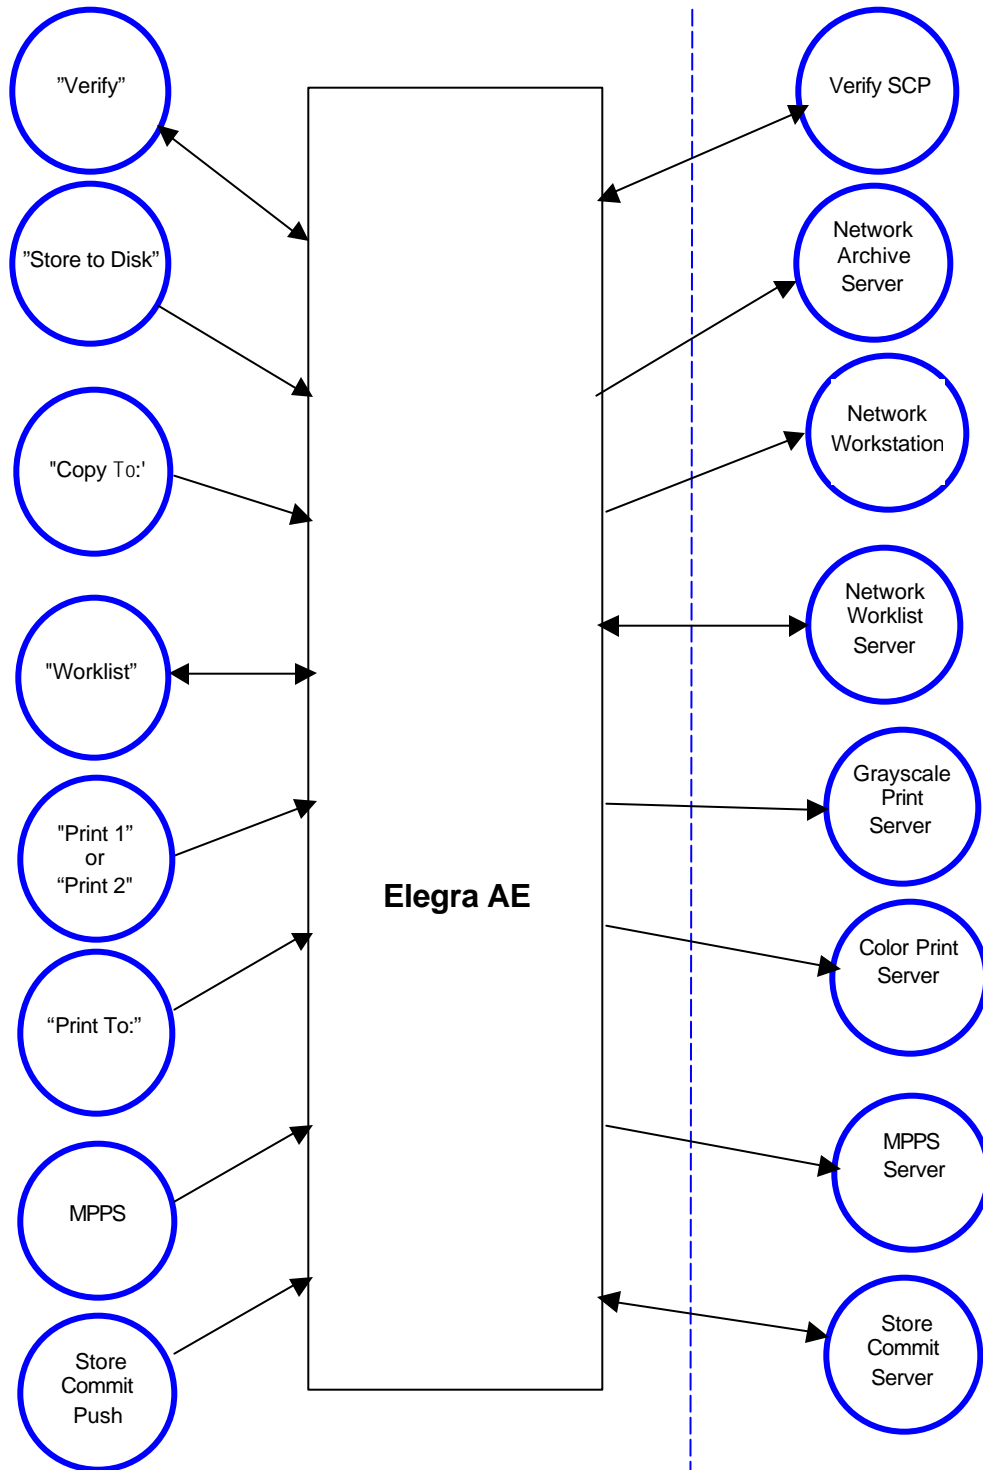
"Verify"

"Store to Disk"

"Copy To:'

"Worklist"

"Print 1"
or
"Print 2"

"Print To:"

MPPS

Store Commit Push

Elegra AE

Verify SCP

Network Archive Server

Network Workstation

Network Worklist Server

Grayscale Print Server

Color Print Server

MPPS Server

Store Commit Server